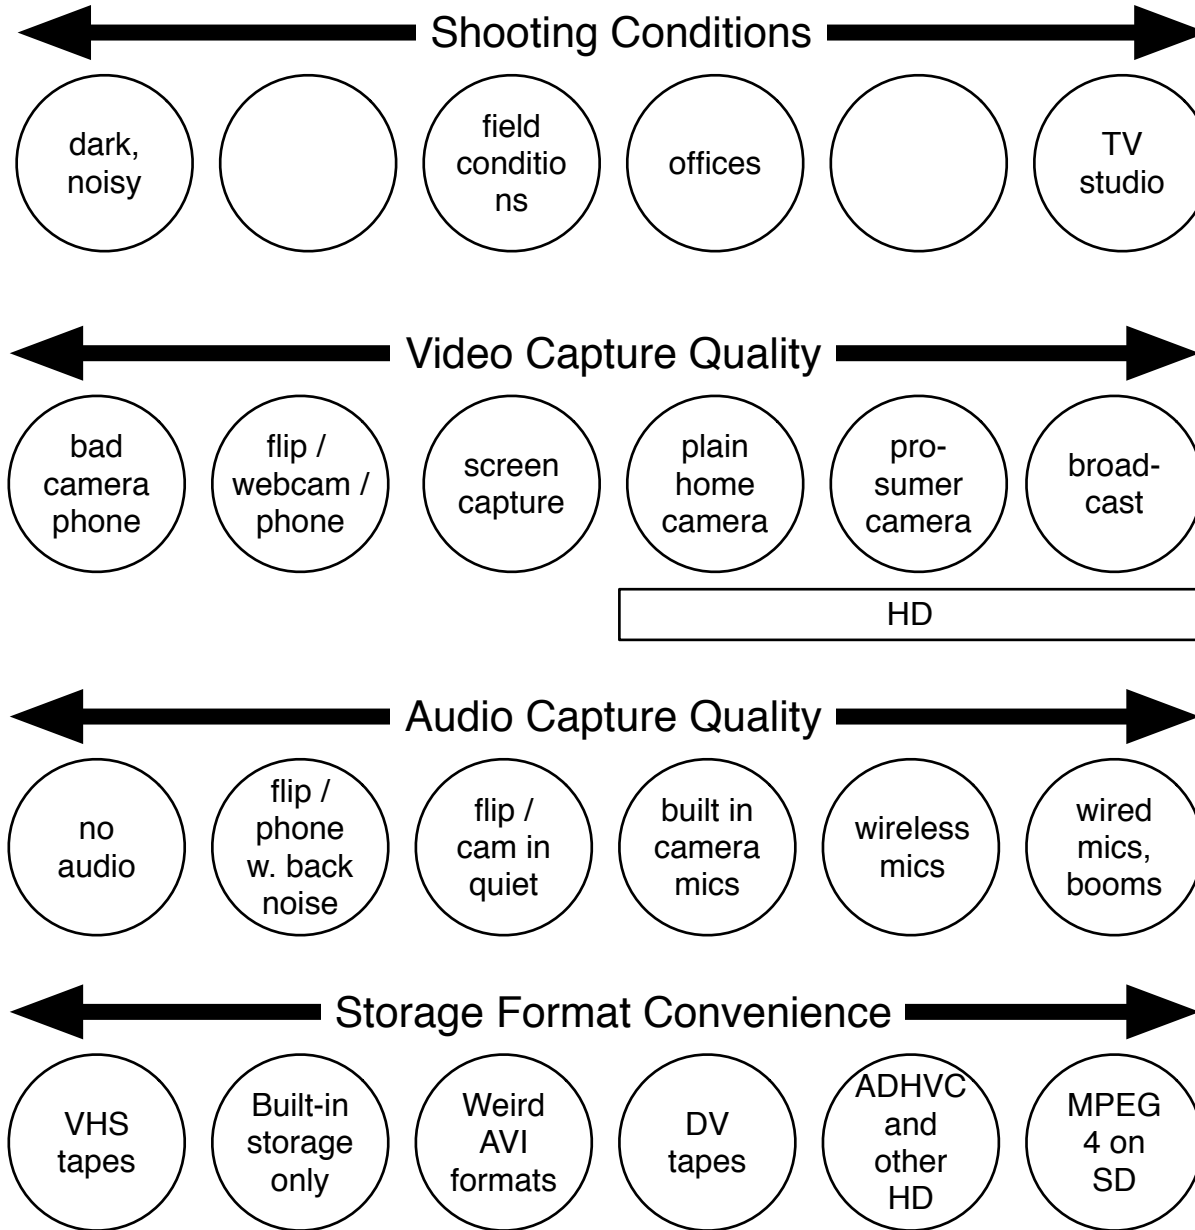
Shooting Conditions

dark, noisy

field conditio ns

offices

TV studio

Video Capture Quality

bad camera phone

flip / webcam / phone

screen capture

plain home camera

pro-sumer camera

broad-cast

HD

Audio Capture Quality

no audio

flip / phone w. back noise

flip / cam in quiet

built in camera mics

wireless mics

wired mics, booms

Storage Format Convenience

VHS tapes

Built-in storage only

Weird AVI formats

DV tapes

ADHVC and other HD

MPEG 4 on SD